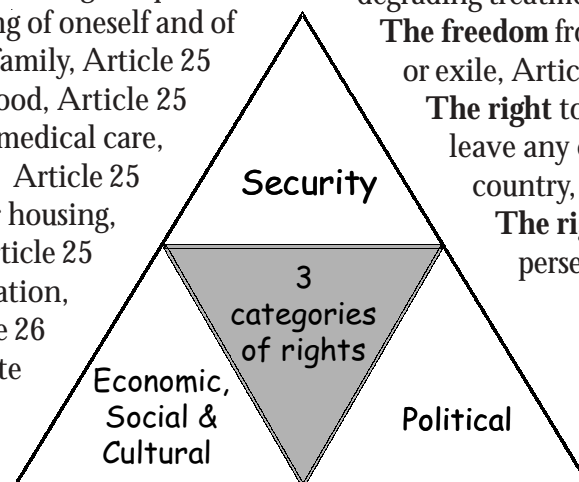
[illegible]ng of oneself and of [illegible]family, Article 25 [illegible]ood, Article 25 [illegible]medical care, Article 25 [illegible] housing, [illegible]ticle 25 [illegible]ation, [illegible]e 26 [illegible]te

degrading treatm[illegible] **The freedom** fro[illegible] or exile, Artic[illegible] **The right** to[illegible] leave any c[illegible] country, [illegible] **The ri**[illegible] perse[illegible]

Security

3 categories of rights

Economic, Social & Cultural

Political